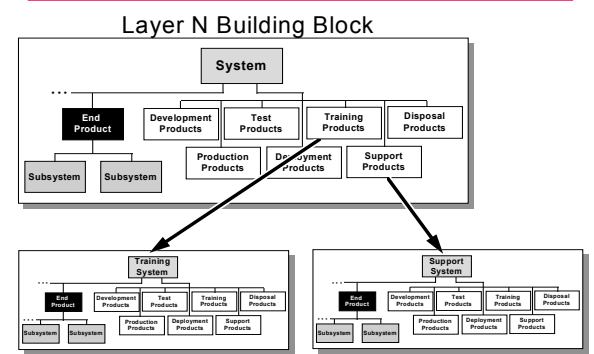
Layer N Building Block

System

...

End Product

Development Products

Test Products

Training Products

Disposal Products

Production Products

Deployment Products

Support Products

Subsystem

Subsystem

Training System

...

End Product

Development Products

Test Products

Training Products

Disposal Products

Production Products

Deployment Products

Support Products

...

Subsystem

Subsystem

Support System

...

End Product

Development Products

Test Products

Training Products

Disposal Products

Production Products

Deployment Products

Support Products

...

Subsystem

Subsystem